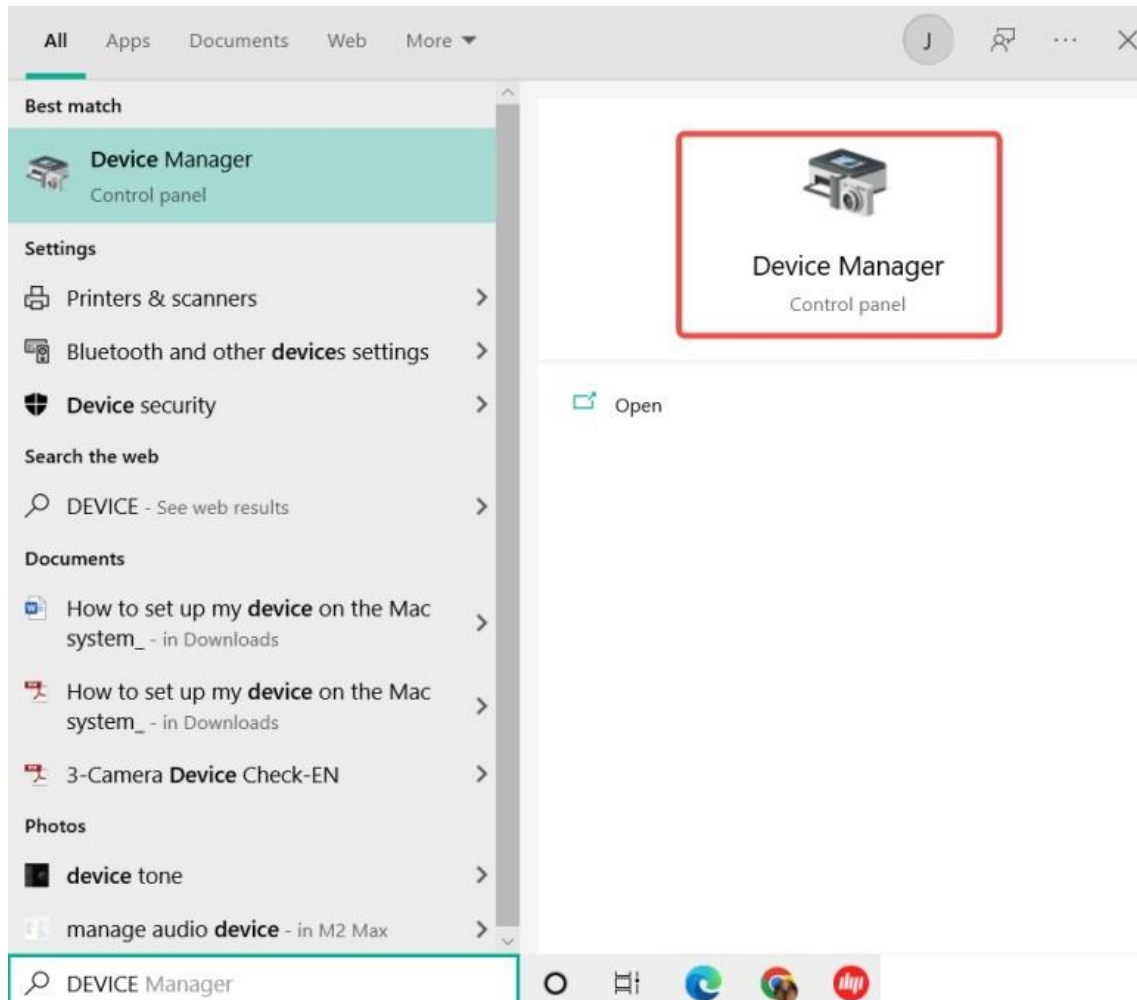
All Apps Documents Web More ▾

J ···

Best match

Device Manager
Control panel

Settings

Printers & scanners

Bluetooth and other devices settings

Device security

Search the web

DEVICE - See web results

Documents

How to set up my device on the Mac system_ - in Downloads

How to set up my device on the Mac system_ - in Downloads

3-Camera Device Check-EN

Photos

device tone

manage audio device - in M2 Max

DEVICE Manager

Device Manager
Control panel

Open